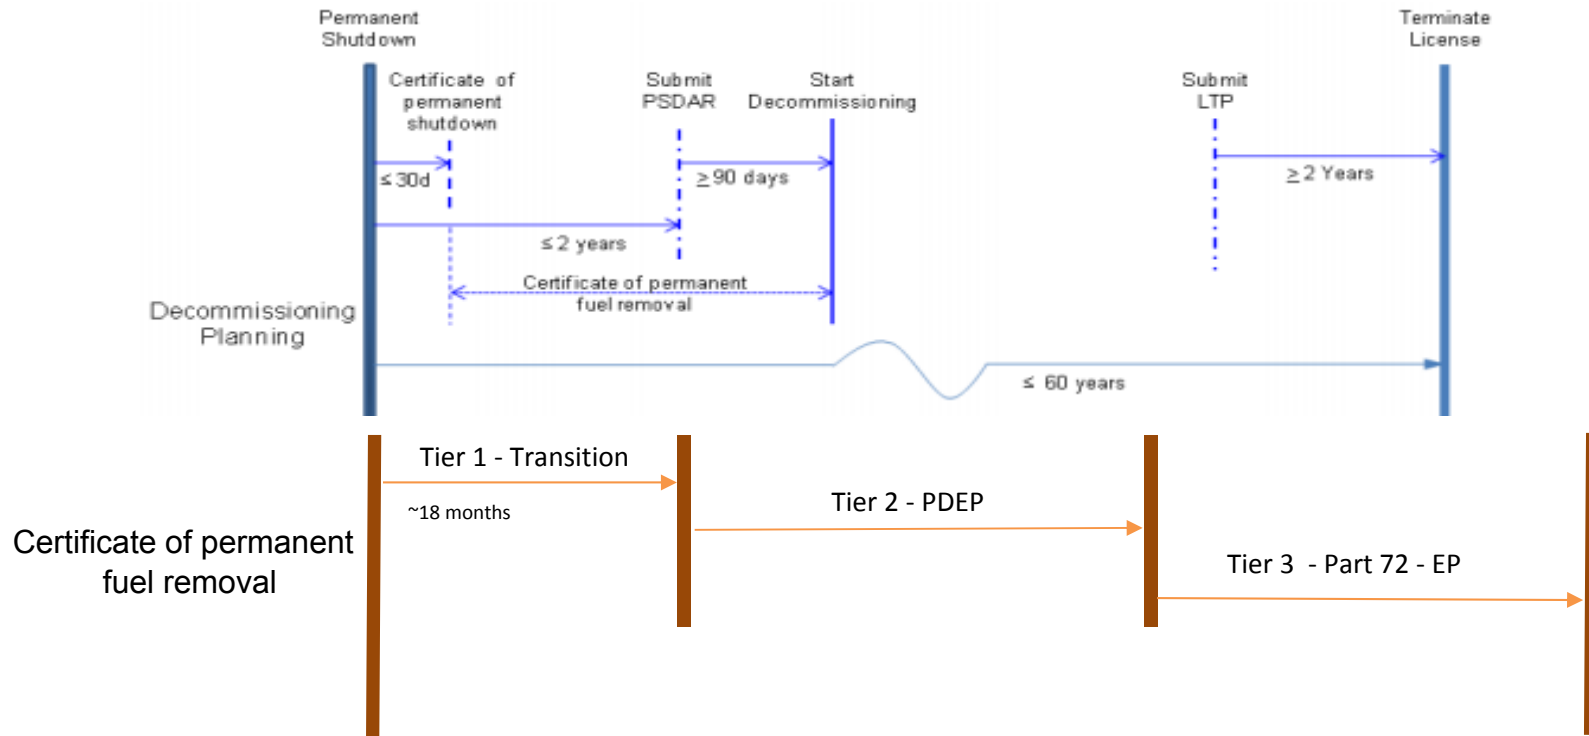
Permanent Shutdown

Terminate License

Certificate of permanent shutdown

Submit PSDAR

Start Decommissioning

Submit LTP

≤ 30d

≥ 90 days

≥ 2 Years

≤ 2 years

Certificate of permanent fuel removal

Decommissioning Planning

≤ 60 years

Tier 1 - Transition

~18 months

Tier 2 - PDEP

Certificate of permanent fuel removal

Tier 3 - Part 72 - EP